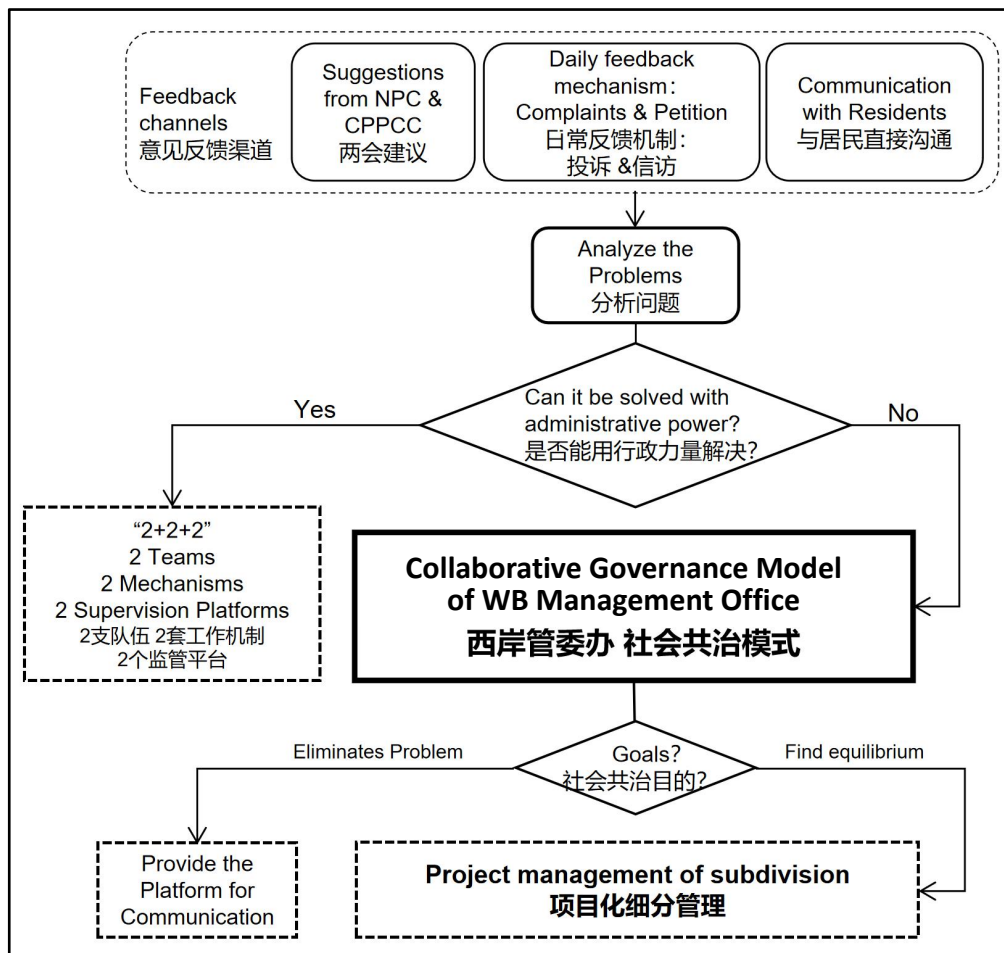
Feedback channels
意见反馈渠道

Suggestions from NPC & CPPCC
两会建议

Daily feedback mechanism：Complaints & Petition
日常反馈机制：投诉 &信访

Communication with Residents
与居民直接沟通

Analyze the Problems
分析问题

Can it be solved with administrative power?
是否能用行政力量解决?

Yes

No

"2+2+2"
2 Teams
2 Mechanisms
2 Supervision Platforms
2支队伍 2套工作机制
2个监管平台

Collaborative Governance Model of WB Management Office
西岸管委办 社会共治模式

Eliminates Problem

Goals?
社会共治目的?

Find equilibrium

Provide the Platform for Communication

Project management of subdivision
项目化细分管理